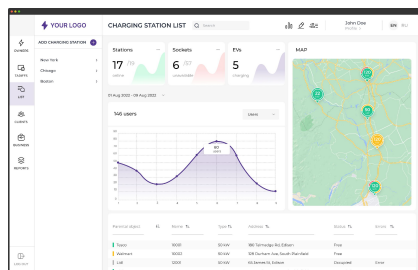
YOUR LOGO

CHARGING STATION LIST

Search

John Doe

EN

CHARGES

CARDS

LIST

USERS

BUSINESS

REPORTS

ADD CHARGING STATION

New York

Chicago

Boston

Stations

17 /18

Sockets

6 /57

EVs

5

charging

01 Aug 2022 - 08 Aug 2022

146 users

80

MAP

| | Name | Type | Address | Status | |
|---|---|---|---|---|---|
| Tesco | | 50 kW | 190 Tarmedge Rd, Edison | Free | |
| Walmart | | 50 kW | 108 Durham Ave, South Plainfield | Free | |
| Lidl | | 50 kW | 60 Fernwood, Edison | Occupied | |

LOG OUT